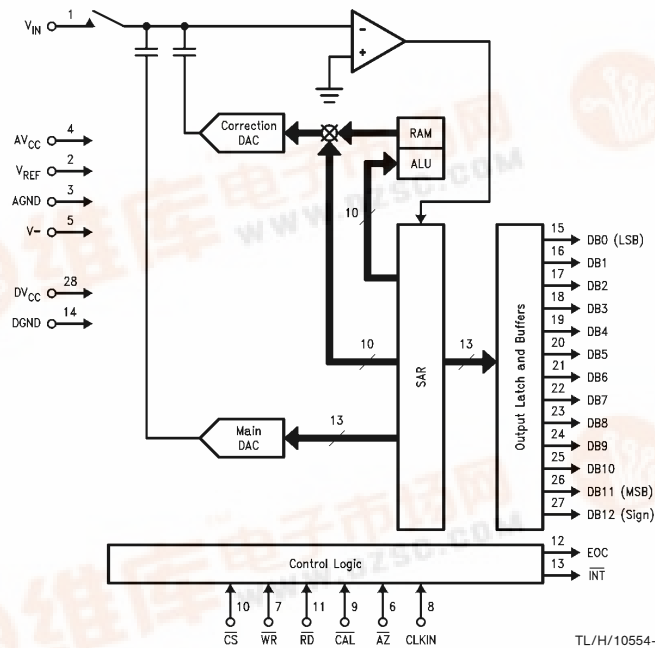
$V_{IN}$ 1

$AV_{CC}$ 4
$V_{REF}$ 2
AGND 3
V- 5
$DV_{CC}$ 28
DGND 14

Correction DAC
RAM
ALU
10
10
13
SAR
Output Latch and Buffers
Main DAC
13

15 DB0 (LSB)
16 DB1
17 DB2
18 DB3
19 DB4
20 DB5
21 DB6
22 DB7
23 DB8
24 DB9
25 DB10
26 DB11 (MSB)
27 DB12 (Sign)

Control Logic
12 EOC
13 $\overline{INT}$

10 $\overline{CS}$
7 $\overline{WR}$
11 $\overline{RD}$
9 $\overline{CAL}$
6 $\overline{AZ}$
8 CLKIN

TL/H/10554-